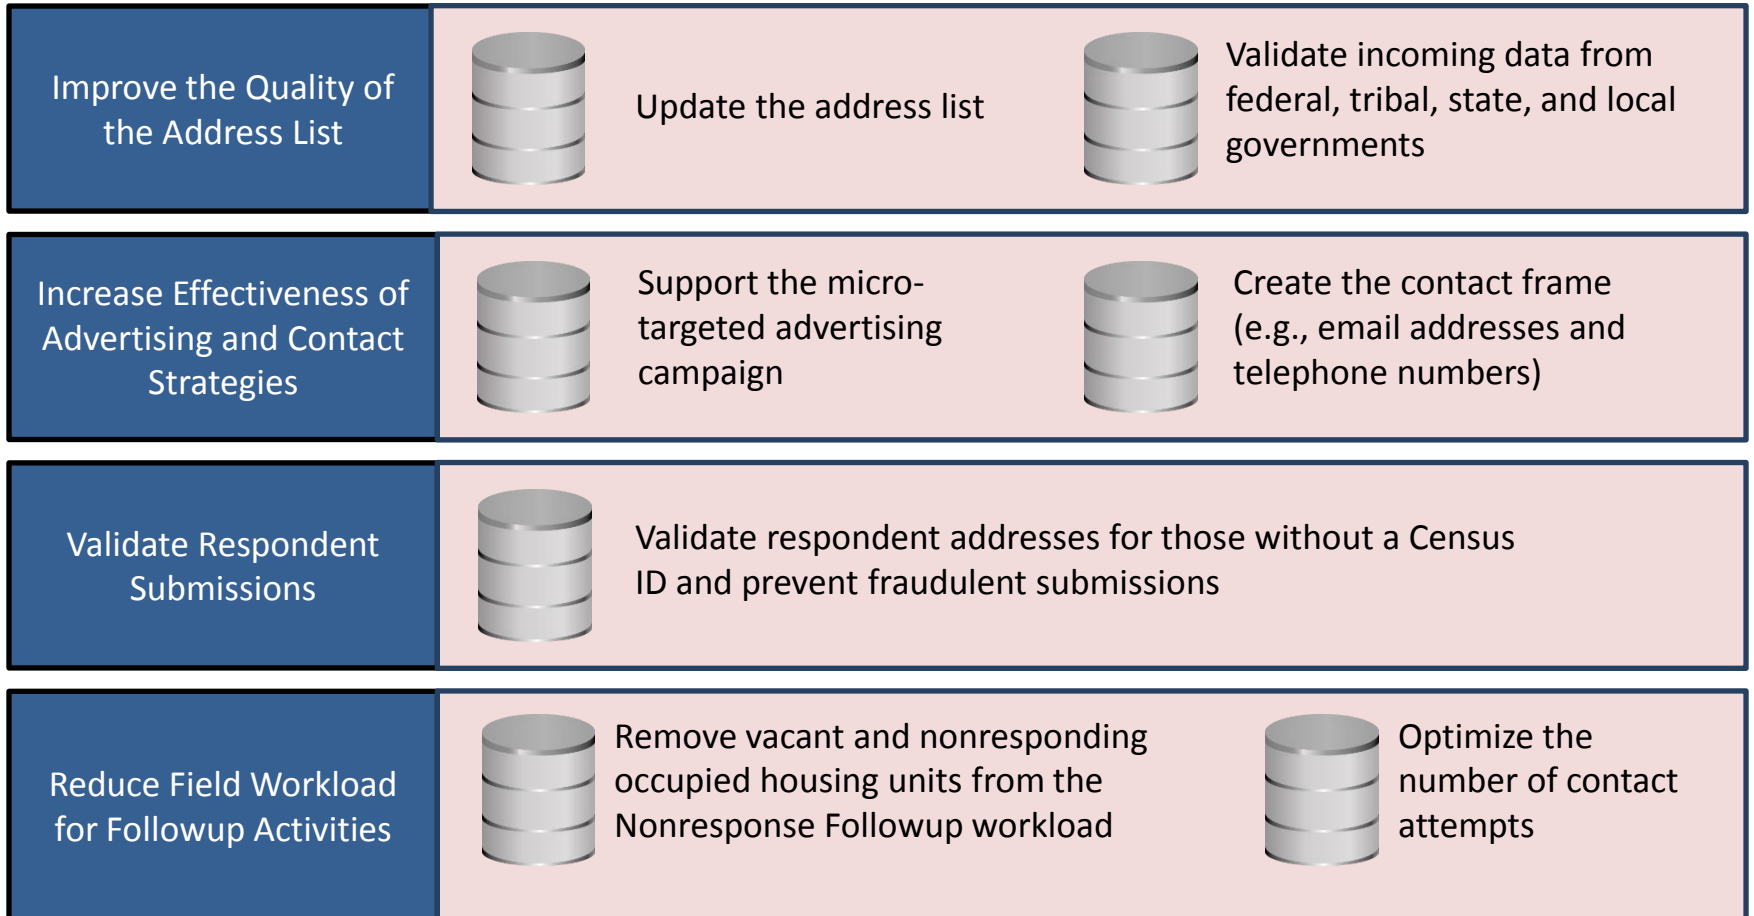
Improve the Quality of the Address List

Update the address list

Validate incoming data from federal, tribal, state, and local governments

Increase Effectiveness of Advertising and Contact Strategies

Support the micro-targeted advertising campaign

Create the contact frame (e.g., email addresses and telephone numbers)

Validate Respondent Submissions

Validate respondent addresses for those without a Census ID and prevent fraudulent submissions

Reduce Field Workload for Followup Activities

Remove vacant and nonresponding occupied housing units from the Nonresponse Followup workload

Optimize the number of contact attempts